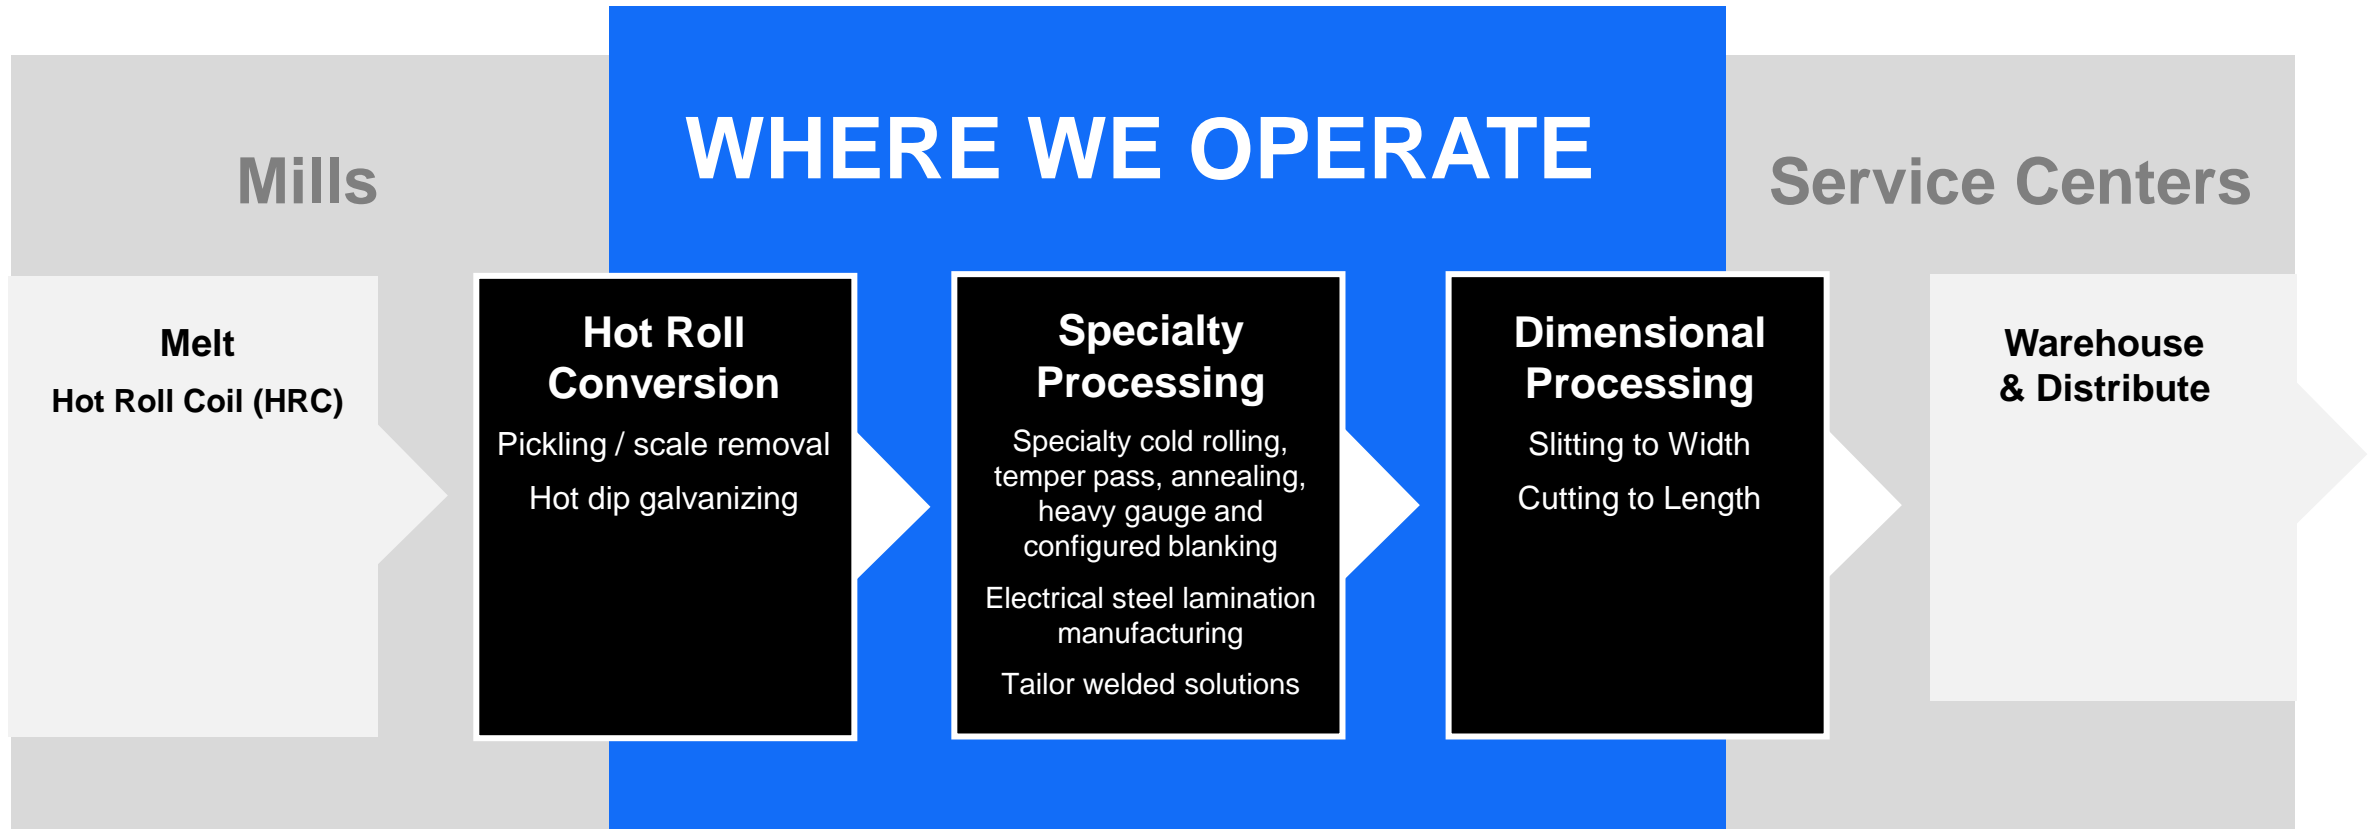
Mills

WHERE WE OPERATE

Service Centers

Melt

Hot Roll Coil (HRC)

Hot Roll Conversion

Pickling / scale removal

Hot dip galvanizing

Specialty Processing

Specialty cold rolling, temper pass, annealing, heavy gauge and configured blanking

Electrical steel lamination manufacturing

Tailor welded solutions

Dimensional Processing

Slitting to Width

Cutting to Length

Warehouse & Distribute